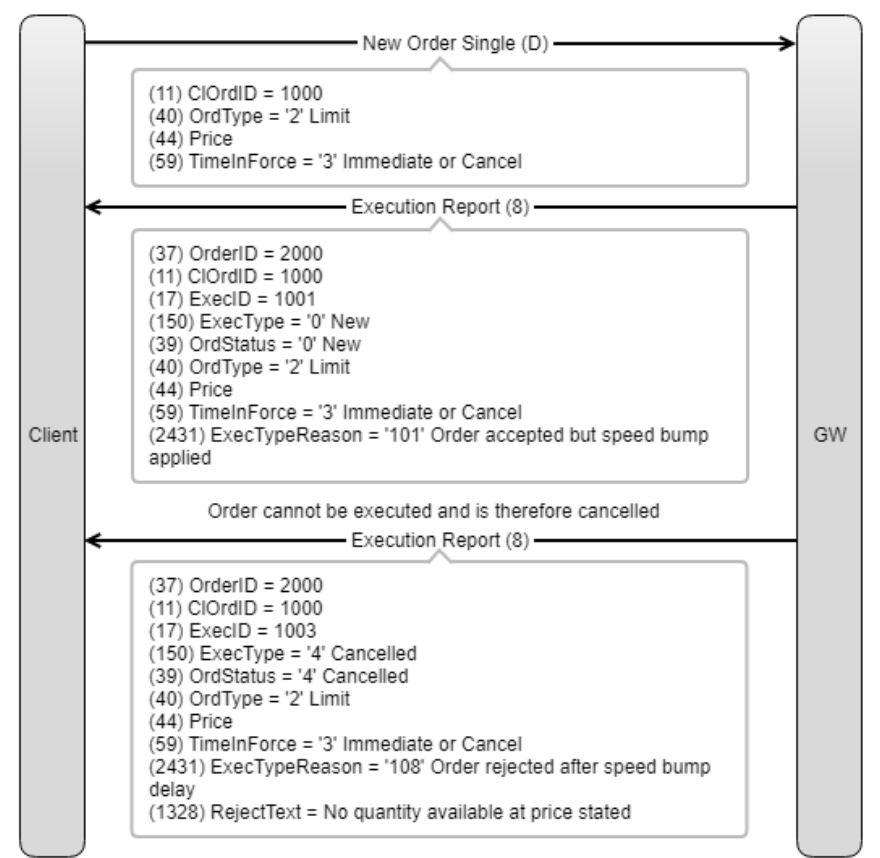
New Order Single (D)

(11) ClOrdID = 1000
(40) OrdType = '2' Limit
(44) Price
(59) TimeInForce = '3' Immediate or Cancel

Execution Report (8)

(37) OrderID = 2000
(11) ClOrdID = 1000
(17) ExecID = 1001
(150) ExecType = '0' New
(39) OrdStatus = '0' New
(40) OrdType = '2' Limit
(44) Price
(59) TimeInForce = '3' Immediate or Cancel
(2431) ExecTypeReason = '101' Order accepted but speed bump applied

Client

GW

Order cannot be executed and is therefore cancelled

Execution Report (8)

(37) OrderID = 2000
(11) ClOrdID = 1000
(17) ExecID = 1003
(150) ExecType = '4' Cancelled
(39) OrdStatus = '4' Cancelled
(40) OrdType = '2' Limit
(44) Price
(59) TimeInForce = '3' Immediate or Cancel
(2431) ExecTypeReason = '108' Order rejected after speed bump delay
(1328) RejectText = No quantity available at price stated